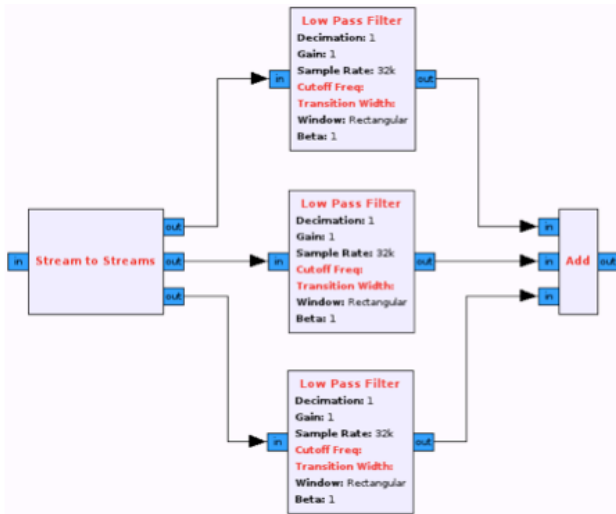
Low Pass Filter
Decimation: 1
Gain: 1
Sample Rate: 32k
Cutoff Freq:
Transition Width:
Window: Rectangular
Beta: 1

in
out

in
Stream to Streams
out
out
out

Low Pass Filter
Decimation: 1
Gain: 1
Sample Rate: 32k
Cutoff Freq:
Transition Width:
Window: Rectangular
Beta: 1

in
out

in
in
in
Add
out

Low Pass Filter
Decimation: 1
Gain: 1
Sample Rate: 32k
Cutoff Freq:
Transition Width:
Window: Rectangular
Beta: 1

in
out